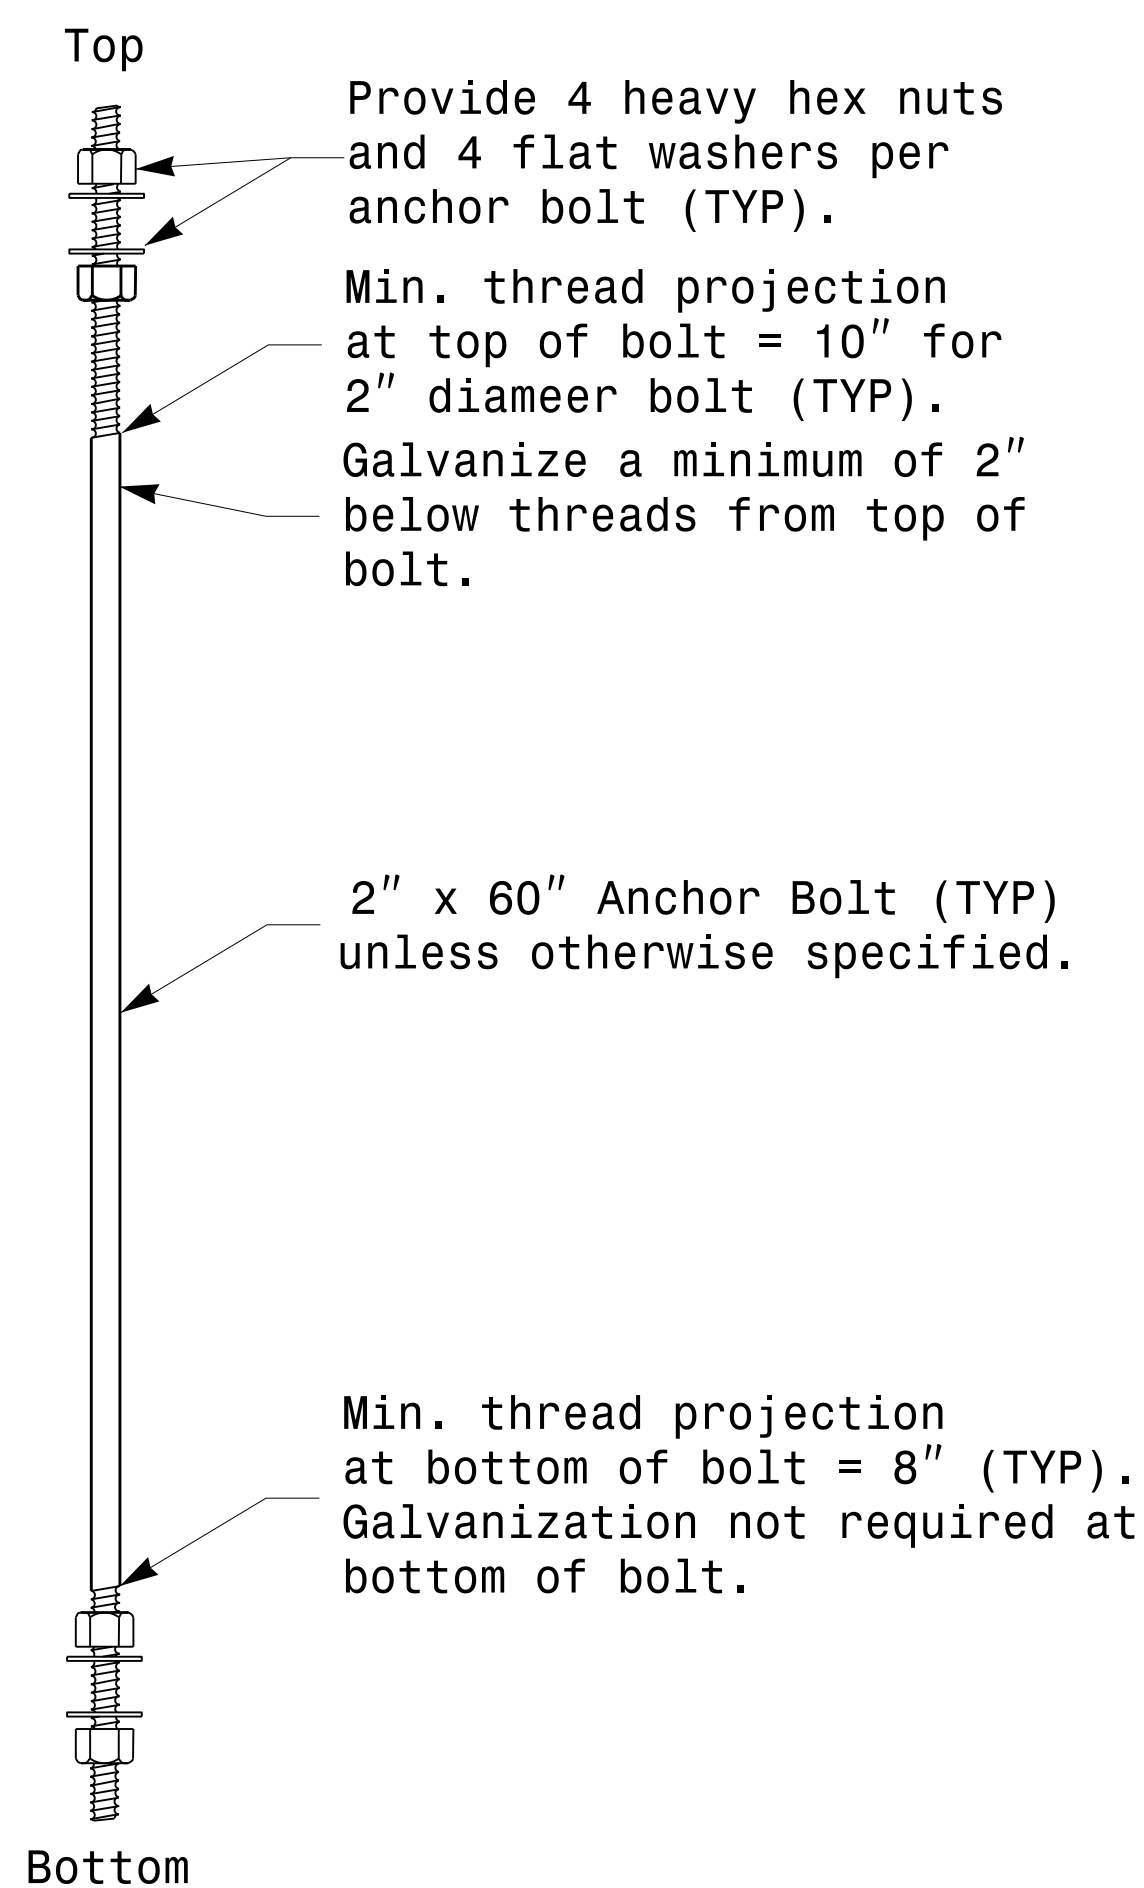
Top

Provide 4 heavy hex nuts and 4 flat washers per anchor bolt (TYP).

Min. thread projection at top of bolt = 10″ for 2″ diameer bolt (TYP).

Galvanize a minimum of 2″ below threads from top of bolt.

2″ x 60″ Anchor Bolt (TYP) unless otherwise specified.

Min. thread projection at bottom of bolt = 8″ (TYP). Galvanization not required at bottom of bolt.

Bottom